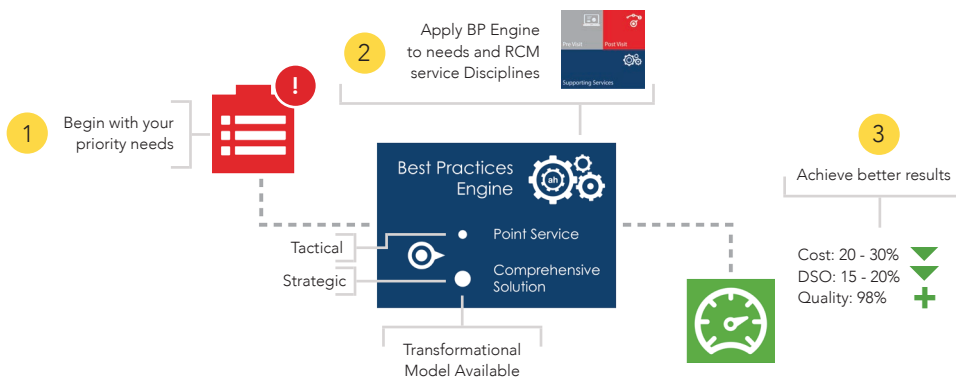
2

Apply BP Engine to needs and RCM service Disciplines

Pre-Visit

Post Visit

Supporting Services

1

Begin with your priority needs

!

Best Practices Engine

ah

Point Service

Comprehensive Solution

Tactical

Strategic

Transformational Model Available

3

Achieve better results

Cost: 20 - 30%
DSO: 15 - 20%
Quality: 98%